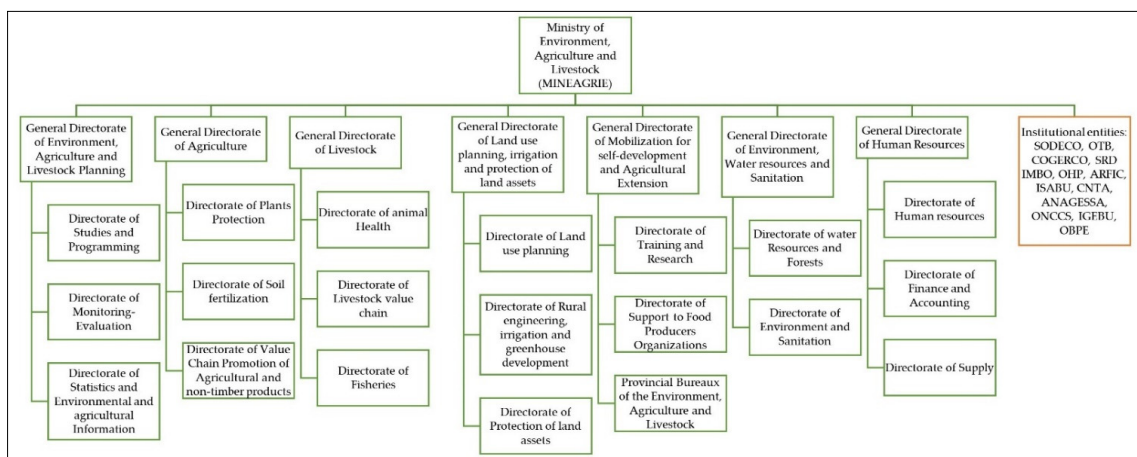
Ministry of Environment, Agriculture and Livestock (MINEAGRIE)

General Directorate of Environment, Agriculture and Livestock Planning

Directorate of Studies and Programming

Directorate of Monitoring-Evaluation

Directorate of Statistics and Environmental and agricultural Information

General Directorate of Agriculture

Directorate of Plants Protection

Directorate of Soil fertilization

Directorate of Value Chain Promotion of Agricultural and non-timber products

General Directorate of Livestock

Directorate of animal Health

Directorate of Livestock value chain

Directorate of Fisheries

General Directorate of Land use planning, irrigation and protection of land assets

Directorate of Land use planning

Directorate of Rural engineering, irrigation and greenhouse development

Directorate of Protection of land assets

General Directorate of Mobilization for self-development and Agricultural Extension

Directorate of Training and Research

Directorate of Support to Food Producers Organizations

Provincial Bureaux of the Environment, Agriculture and Livestock

General Directorate of Environment, Water resources and Sanitation

Directorate of water Resources and Forests

Directorate of Environment and Sanitation

General Directorate of Human Resources

Directorate of Human resources

Directorate of Finance and Accounting

Directorate of Supply

Institutional entities: SODECO, OTB, COGERCO, SRD IMBO, OHP, ARFIC, ISABU, CNTA, ANAGESSA, ONCCS, IGEBU, OBPE